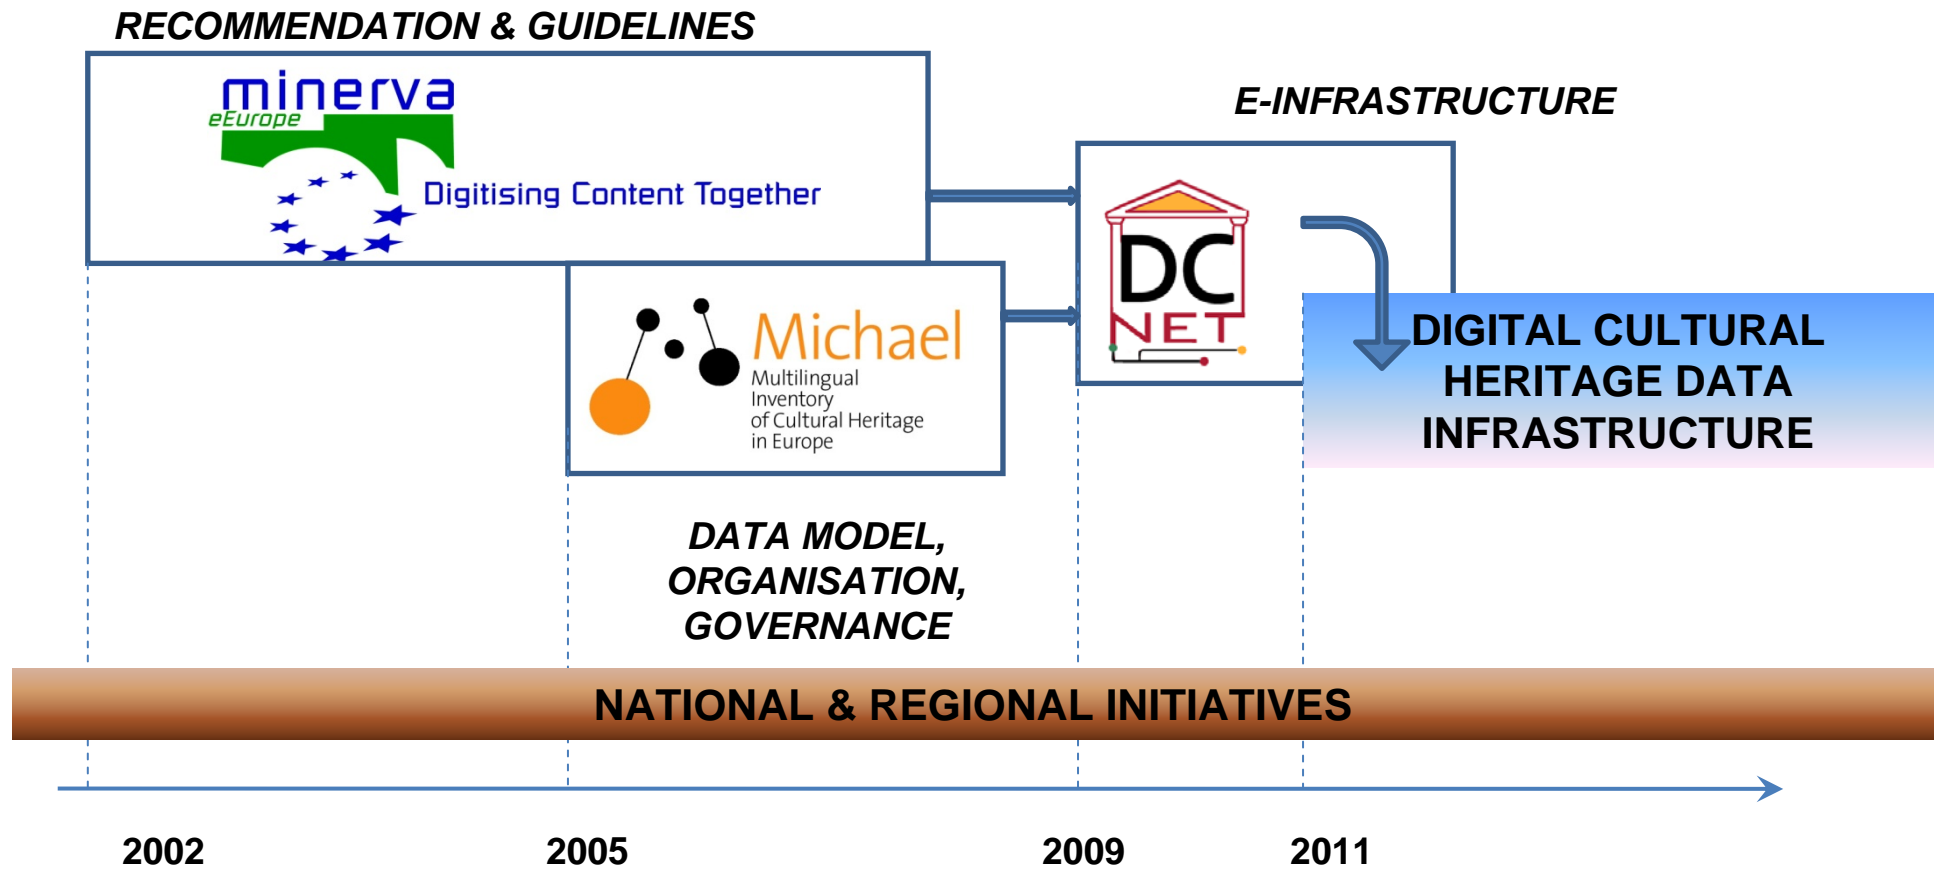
RECOMMENDATION & GUIDELINES

minerva
eEurope
Digitising Content Together

E-INFRASTRUCTURE

DC
NET

Michael
Multilingual Inventory of Cultural Heritage in Europe

DIGITAL CULTURAL HERITAGE DATA INFRASTRUCTURE

DATA MODEL, ORGANISATION, GOVERNANCE

NATIONAL & REGIONAL INITIATIVES

2002
2005
2009
2011